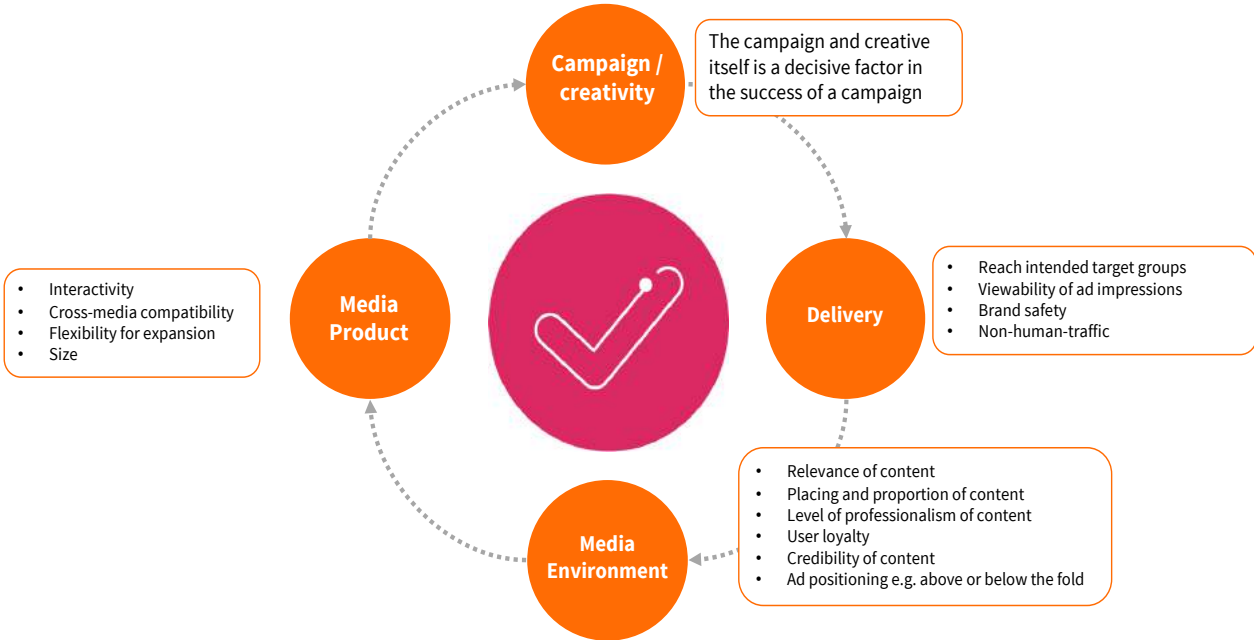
Campaign / creativity

The campaign and creative itself is a decisive factor in the success of a campaign

Delivery

- Reach intended target groups
- Viewability of ad impressions
- Brand safety
- Non-human-traffic

Media Environment

- Relevance of content
- Placing and proportion of content
- Level of professionalism of content
- User loyalty
- Credibility of content
- Ad positioning e.g. above or below the fold

Media Product

- Interactivity
- Cross-media compatibility
- Flexibility for expansion
- Size